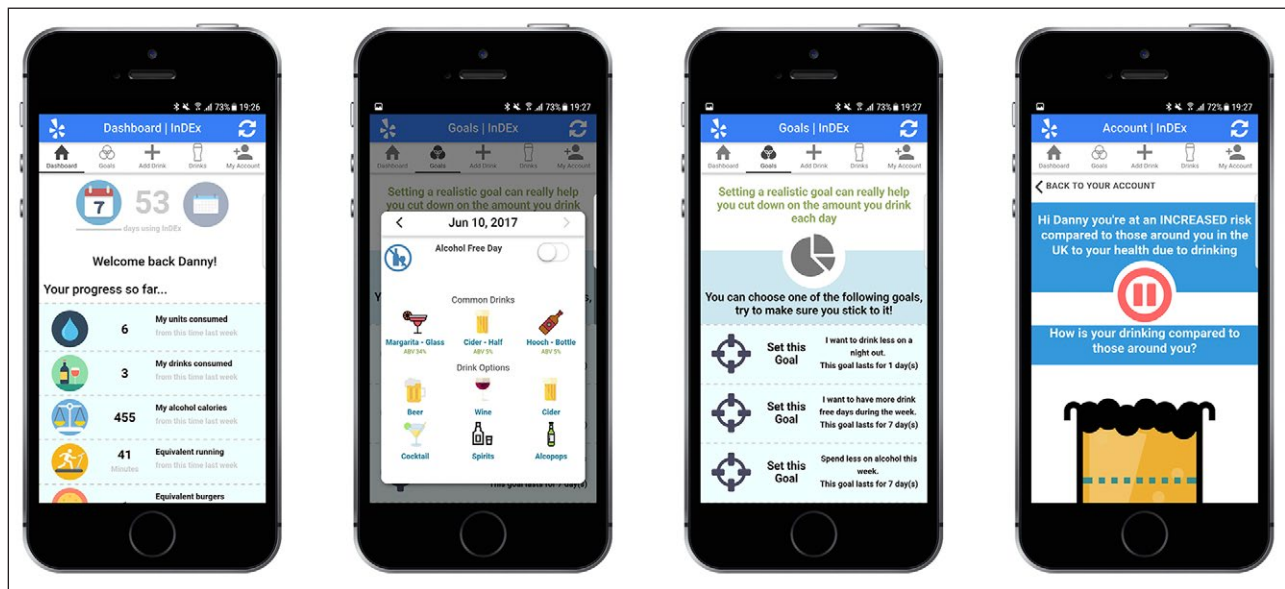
73% 19:26

Dashboard | InDEx

Dashboard Goals Add Drink Drinks My Account

7 53

days using InDEx

Welcome back Danny!

Your progress so far...

6 My units consumed from this time last week

3 My drinks consumed from this time last week

455 My alcohol calories from this time last week

41 Minutes Equivalent running from this time last week

Equivalent burgers

73% 19:27

Goals | InDEx

Dashboard Goals Add Drink Drinks My Account

Setting a realistic goal can really help you cut down on the amount you drink

Jun 10, 2017

Alcohol Free Day

Common Drinks

Margarita - Glass ABV 34%

Cider - Half ABV 5%

Hooch - Bottle ABV 5%

Drink Options

Beer

Wine

Cider

Cocktail

Spirits

Alcopops

This goal lasts for 7 day(s)

73% 19:27

Goals | InDEx

Dashboard Goals Add Drink Drinks My Account

Setting a realistic goal can really help you cut down on the amount you drink each day

You can choose one of the following goals, try to make sure you stick to it!

Set this Goal I want to drink less on a night out. This goal lasts for 1 day(s)

Set this Goal I want to have more drink free days during the week. This goal lasts for 7 day(s)

Set this Goal Spend less on alcohol this week. This goal lasts for 7 day(s)

72% 19:27

Account | InDEx

Dashboard Goals Add Drink Drinks My Account

BACK TO YOUR ACCOUNT

Hi Danny you're at an INCREASED risk compared to those around you in the UK to your health due to drinking

How is your drinking compared to those around you?